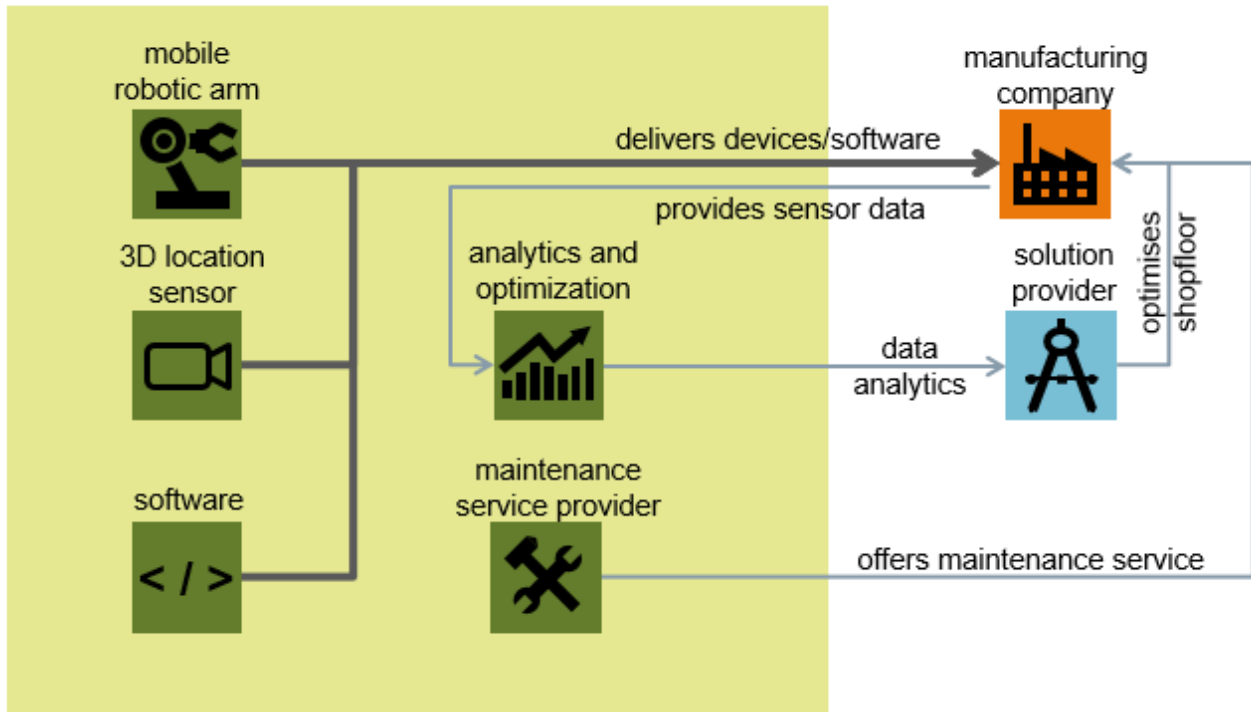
mobile robotic arm

3D location sensor

software

< / >

delivers devices/software

manufacturing company

provides sensor data

analytics and optimization

data analytics

solution provider

optimises shopfloor

maintenance service provider

offers maintenance service